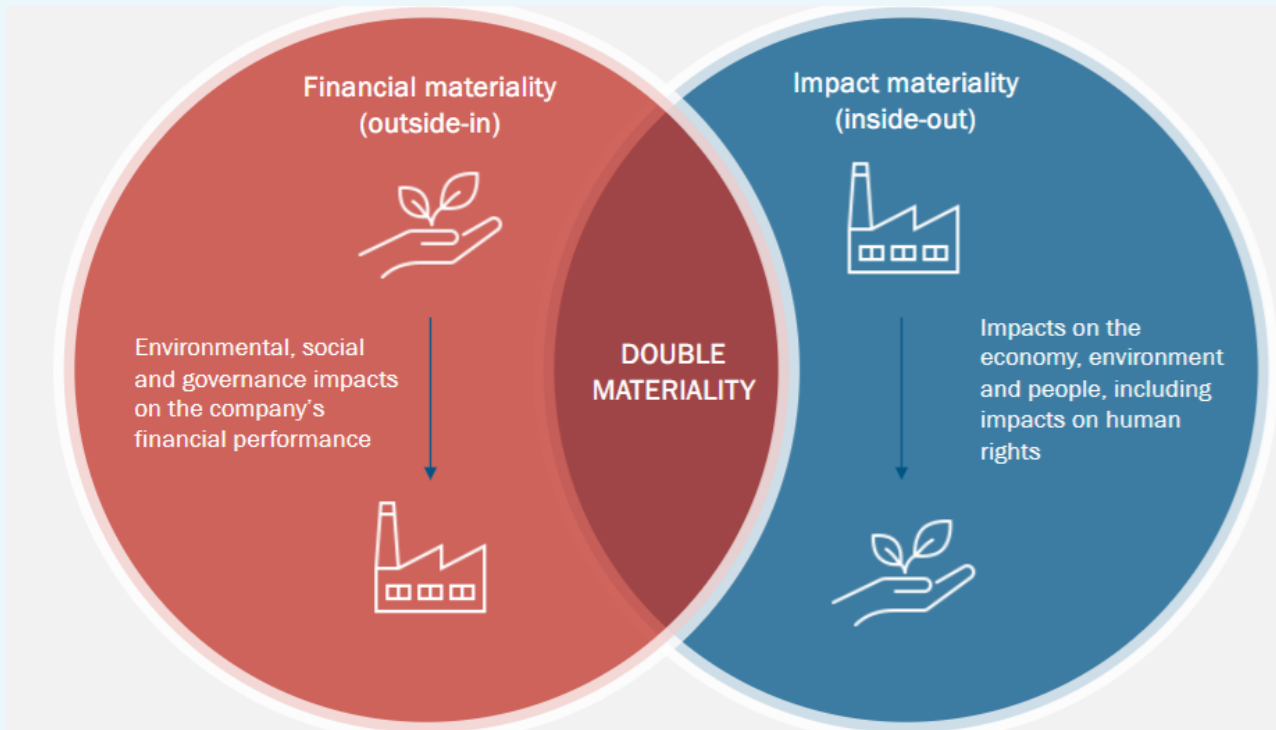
Financial materiality
(outside-in)

Environmental, social and governance impacts on the company's financial performance

DOUBLE MATERIALITY

Impact materiality
(inside-out)

Impacts on the economy, environment and people, including impacts on human rights